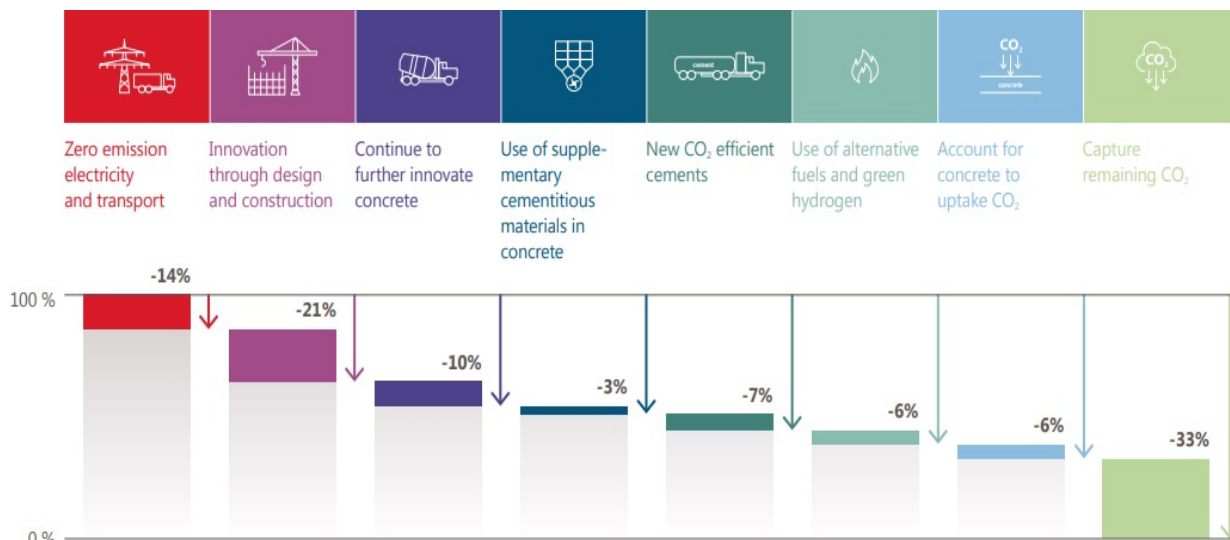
cement

$CO_2$

concrete

$CO_2$

Zero emission electricity and transport

Innovation through design and construction

Continue to further innovate concrete

Use of supplementary cementitious materials in concrete

New $CO_2$ efficient cements

Use of alternative fuels and green hydrogen

Account for concrete to uptake $CO_2$

Capture remaining $CO_2$

100 %

0 %

-14%

-21%

-10%

-3%

-7%

-6%

-6%

-33%